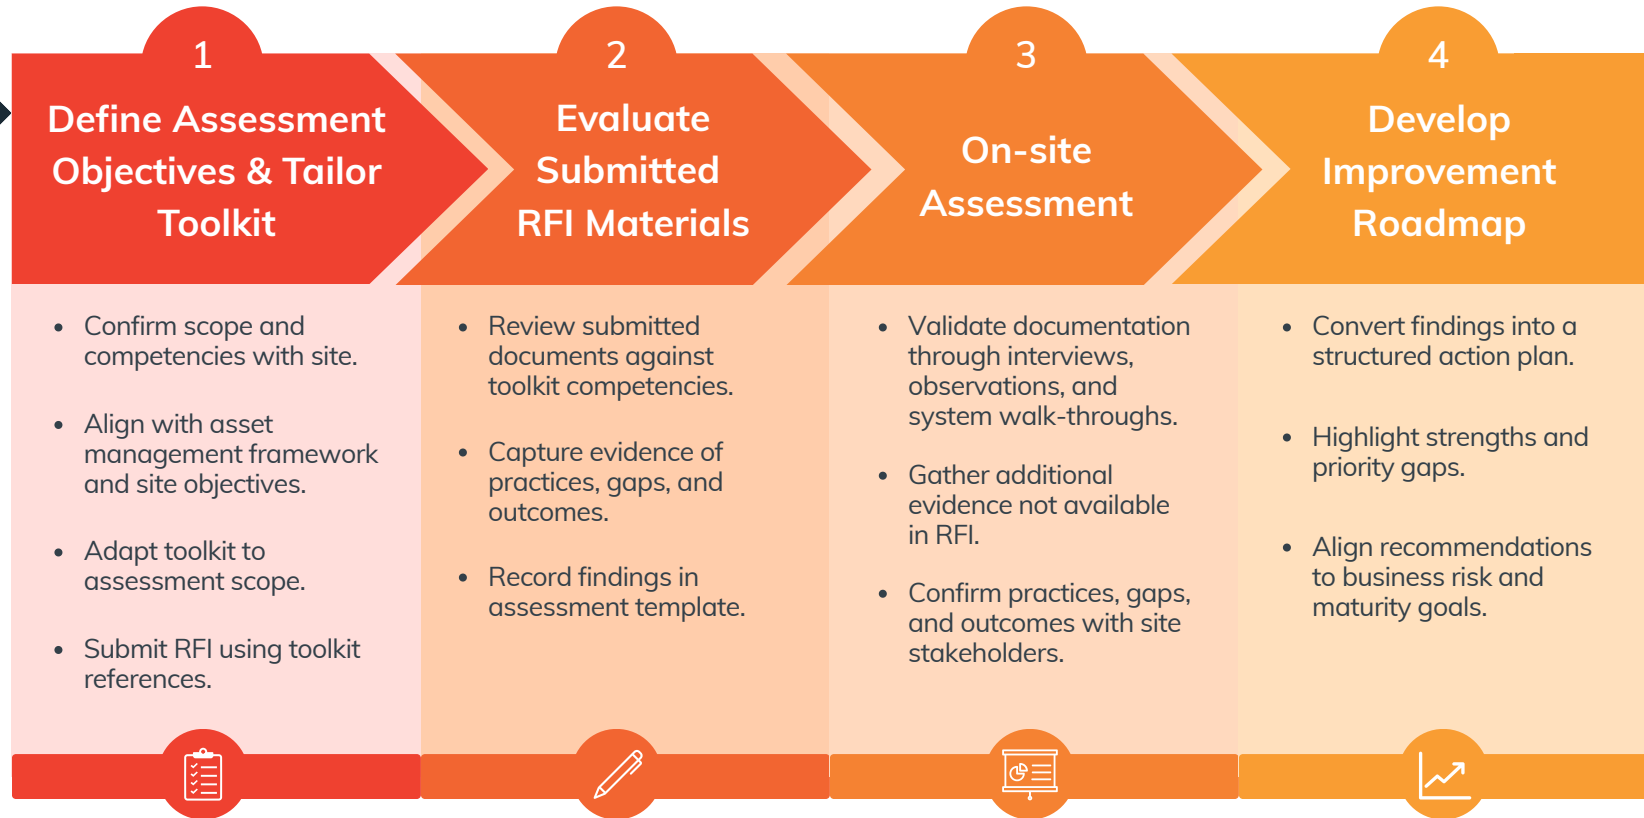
1

Define Assessment Objectives & Tailor Toolkit

- Confirm scope and competencies with site.
- Align with asset management framework and site objectives.
- Adapt toolkit to assessment scope.
- Submit RFI using toolkit references.

2

Evaluate Submitted RFI Materials

- Review submitted documents against toolkit competencies.
- Capture evidence of practices, gaps, and outcomes.
- Record findings in assessment template.

3

On-site Assessment

- Validate documentation through interviews, observations, and system walk-throughs.
- Gather additional evidence not available in RFI.
- Confirm practices, gaps, and outcomes with site stakeholders.

4

Develop Improvement Roadmap

- Convert findings into a structured action plan.
- Highlight strengths and priority gaps.
- Align recommendations to business risk and maturity goals.